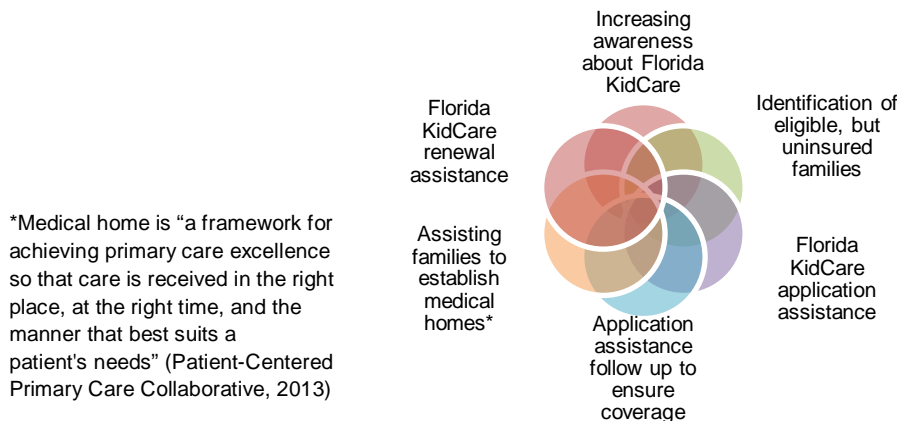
*Medical home is “a framework for achieving primary care excellence so that care is received in the right place, at the right time, and the manner that best suits a patient's needs” (Patient-Centered Primary Care Collaborative, 2013)

Increasing awareness about Florida KidCare

Identification of eligible, but uninsured families

Florida KidCare application assistance

Application assistance follow up to ensure coverage

Assisting families to establish medical homes*

Florida KidCare renewal assistance